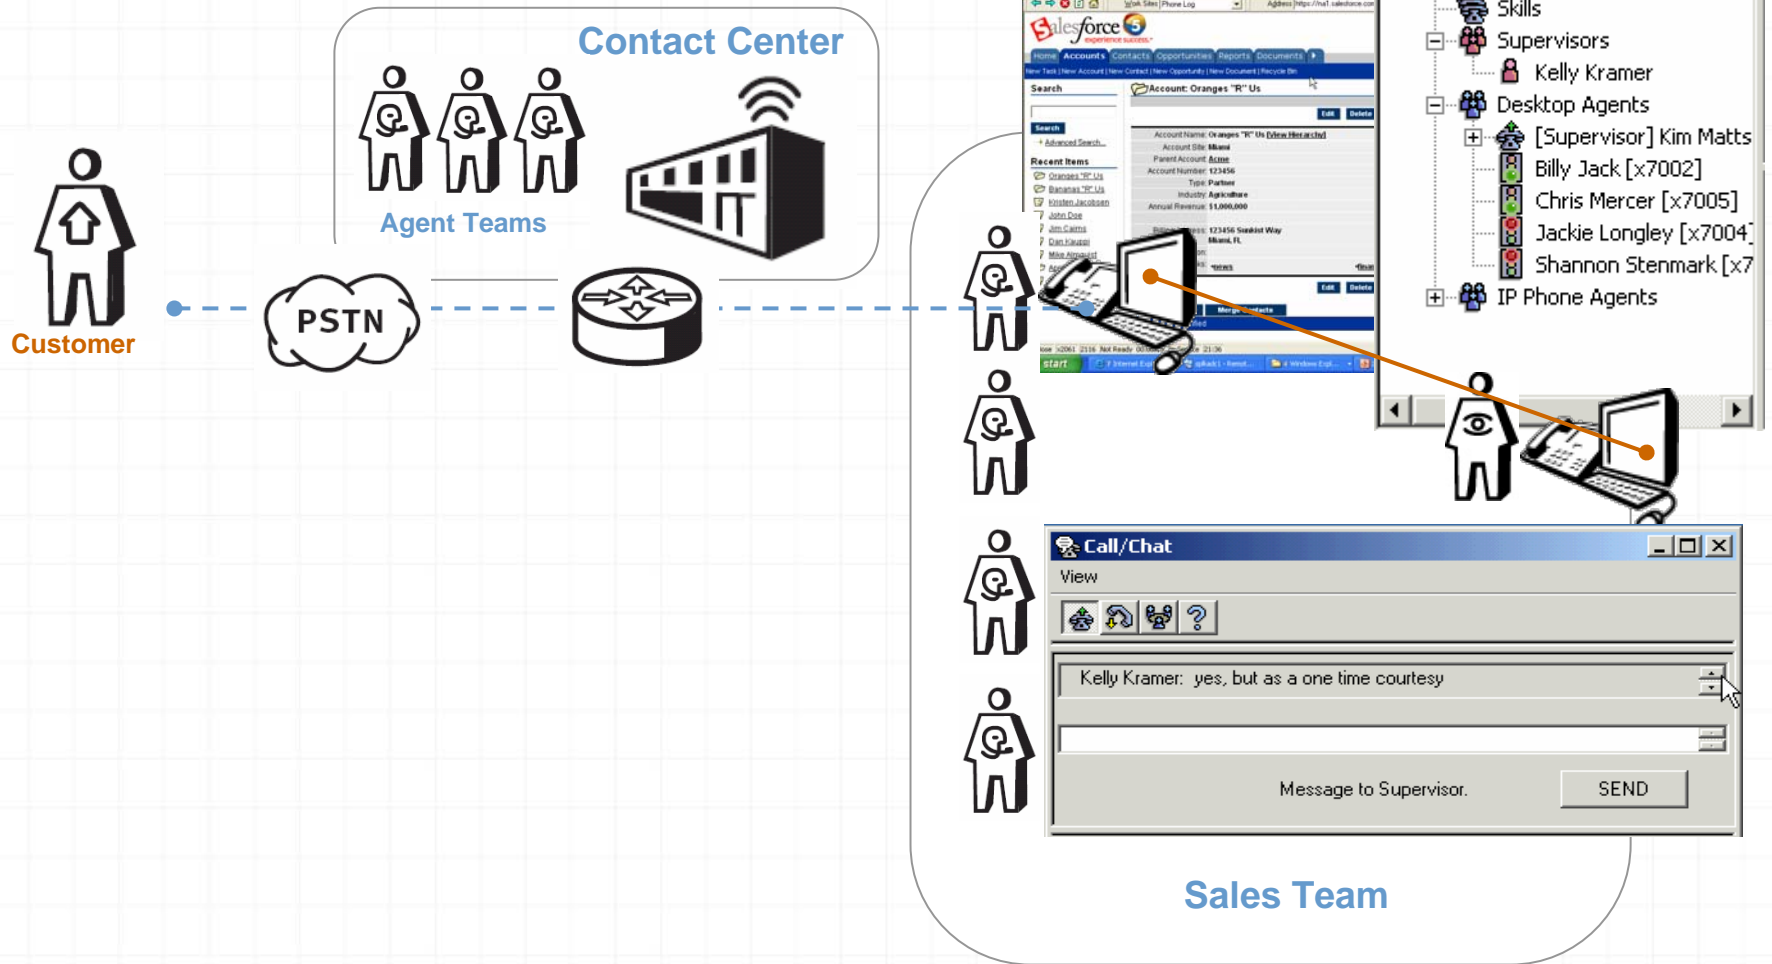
Contact Center

Agent Teams

Customer

PSTN

salesforce

Home Accounts Contacts Opportunities Reports Documents

Search

Account: Oranges "R" Us

Edit Delete

Account Name: Oranges "R" Us [View Hierarchy]
Account Site: Miami
Parent Account: Acme
Account Number: 123456
Type: Partner
Industry: Agriculture
Annual Revenue: $1,000,000

Recent Items
Oranges "R" Us
Bananas "R" Us
Kristen Jacobsen
John Doe
Jim Cairns
Dan Kaupp
Mike Almquist

123456 Sunkist Way
Miami, FL

Edit Delete

Merge Contacts

start

Skills
Supervisors
Kelly Kramer
Desktop Agents
[Supervisor] Kim Matts
Billy Jack [x7002]
Chris Mercer [x7005]
Jackie Longley [x7004]
Shannon Stenmark [x7
IP Phone Agents

Call/Chat
View

Kelly Kramer: yes, but as a one time courtesy

Message to Supervisor.
SEND

Sales Team